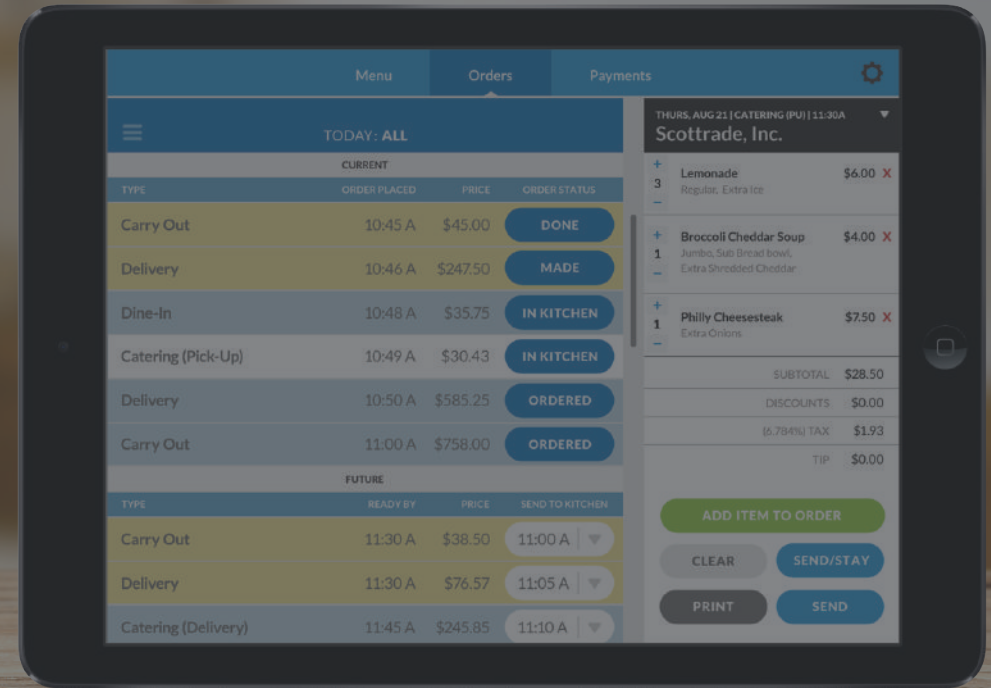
Menu Orders Payments

TODAY: ALL

CURRENT

| TYPE | ORDER PLACED | PRICE | ORDER STATUS |
|---|---|---|---|
| Carry Out | 10:45 A | $45.00 | DONE |
| Delivery | 10:46 A | $247.50 | MADE |
| Dine-In | 10:48 A | $35.75 | IN KITCHEN |
| Catering (Pick-Up) | 10:49 A | $30.43 | IN KITCHEN |
| Delivery | 10:50 A | $585.25 | ORDERED |
| Carry Out | 11:00 A | $758.00 | ORDERED |

FUTURE

| TYPE | READY BY | PRICE | SEND TO KITCHEN |
|---|---|---|---|
| Carry Out | 11:30 A | $38.50 | 11:00 A |
| Delivery | 11:30 A | $76.57 | 11:05 A |
| Catering (Delivery) | 11:45 A | $245.85 | 11:10 A |

THURS, AUG 21 | CATERING (PU) | 11:30A
Scottrade, Inc.

+ 3 − Lemonade $6.00 X
Regular, Extra Ice

+ 1 − Broccoli Cheddar Soup $4.00 X
Jumbo, Sub Bread bowl, Extra Shredded Cheddar

+ 1 − Philly Cheesesteak $7.50 X
Extra Onions

| SUBTOTAL | $28.50 |
|---|---|
| DISCOUNTS | $0.00 |
| (6.784%) TAX | $1.93 |
| TIP | $0.00 |

ADD ITEM TO ORDER
CLEAR SEND/STAY
PRINT SEND